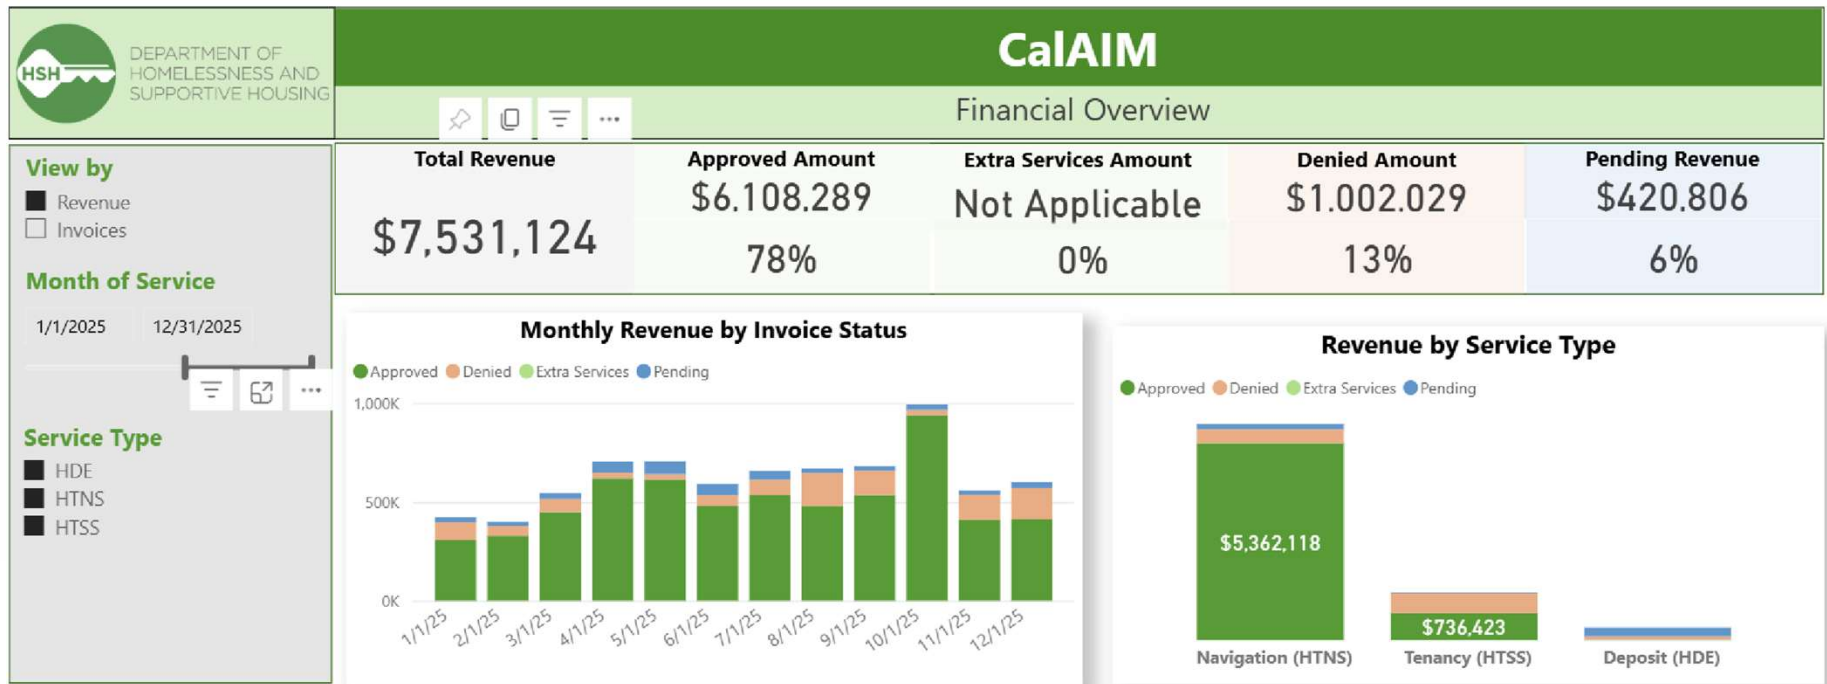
HSH DEPARTMENT OF HOMELESSNESS AND SUPPORTIVE HOUSING

CalAIM

Financial Overview

View by
Revenue
Invoices

Month of Service
1/1/2025 12/31/2025

Service Type
HDE
HTNS
HTSS

| Total Revenue | Approved Amount | Extra Services Amount | Denied Amount | Pending Revenue |
|---|---|---|---|---|
| $7,531,124 | $6.108.289 | Not Applicable | $1.002.029 | $420.806 |
| | 78% | 0% | 13% | 6% |

Monthly Revenue by Invoice Status

Approved Denied Extra Services Pending

1,000K
500K
0K

1/1/25 2/1/25 3/1/25 4/1/25 5/1/25 6/1/25 7/1/25 8/1/25 9/1/25 10/1/25 11/1/25 12/1/25

Revenue by Service Type

Approved Denied Extra Services Pending

$5,362,118
$736,423

Navigation (HTNS) Tenancy (HTSS) Deposit (HDE)